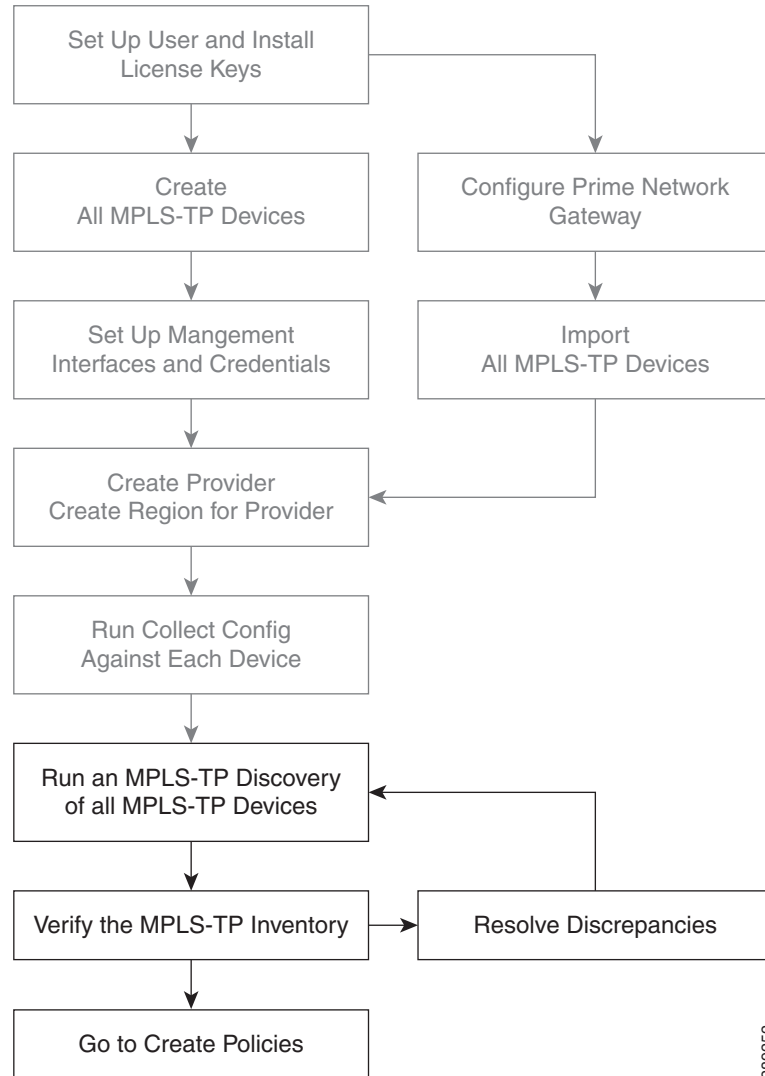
Set Up User and Install License Keys

Create All MPLS-TP Devices

Configure Prime Network Gateway

Set Up Mangement Interfaces and Credentials

Import All MPLS-TP Devices

Create Provider Create Region for Provider

Run Collect Config Against Each Device

Run an MPLS-TP Discovery of all MPLS-TP Devices

Verify the MPLS-TP Inventory

Resolve Discrepancies

Go to Create Policies

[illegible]